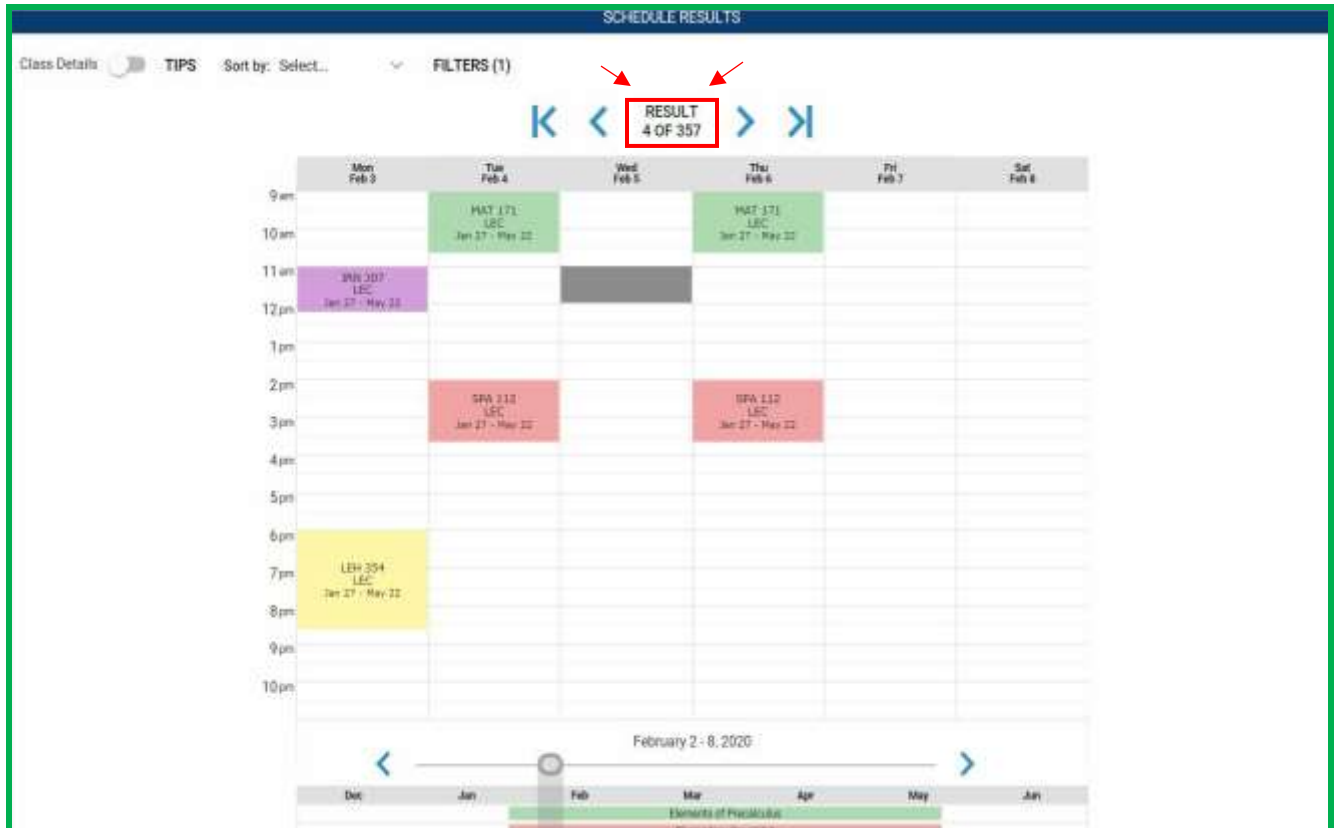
SCHEDULE RESULTS

Class Details TIPS Sort by: Select... FILTERS (1)

RESULT
4 OF 357

| | Mon Feb 3 | Tue Feb 4 | Wed Feb 5 | Thu Feb 6 | Fri Feb 7 | Sat Feb 8 |
|---|---|---|---|---|---|---|
| 9 am | | MAT 171 LEC Jan 27 - May 22 | | MAT 171 LEC Jan 27 - May 22 | | |
| 10 am | | | | | | |
| 11 am | JRN 307 LEC Jan 27 - May 22 | | | | | |
| 12 pm | | | | | | |
| 1 pm | | | | | | |
| 2 pm | | SPA 112 LEC Jan 27 - May 22 | | SPA 112 LEC Jan 27 - May 22 | | |
| 3 pm | | | | | | |
| 4 pm | | | | | | |
| 5 pm | | | | | | |
| 6 pm | LEH 354 LEC Jan 27 - May 22 | | | | | |
| 7 pm | | | | | | |
| 8 pm | | | | | | |
| 9 pm | | | | | | |
| 10 pm | | | | | | |

February 2 - 8, 2020

Dec Jan Feb Mar Apr May Jun

Elements of Precalculus